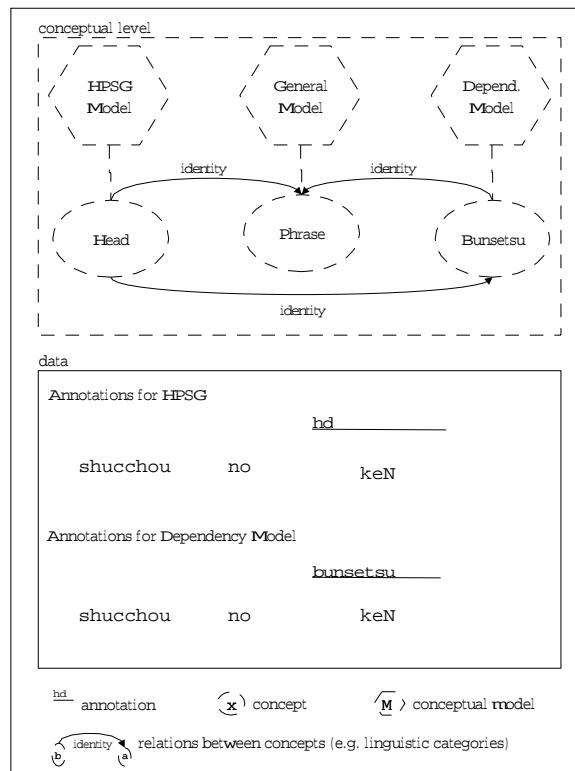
conceptual level

HPSG Model

General Model

Depend. Model

identity

identity

Head

Phrase

Bunsetsu

identity

data

Annotations for HPSG

hd

shucchou no keN

Annotations for Dependency Model

bunsetsu

shucchou no keN

hd annotation

x concept

M conceptual model

identity

b a

relations between concepts (e.g. linguistic categories)